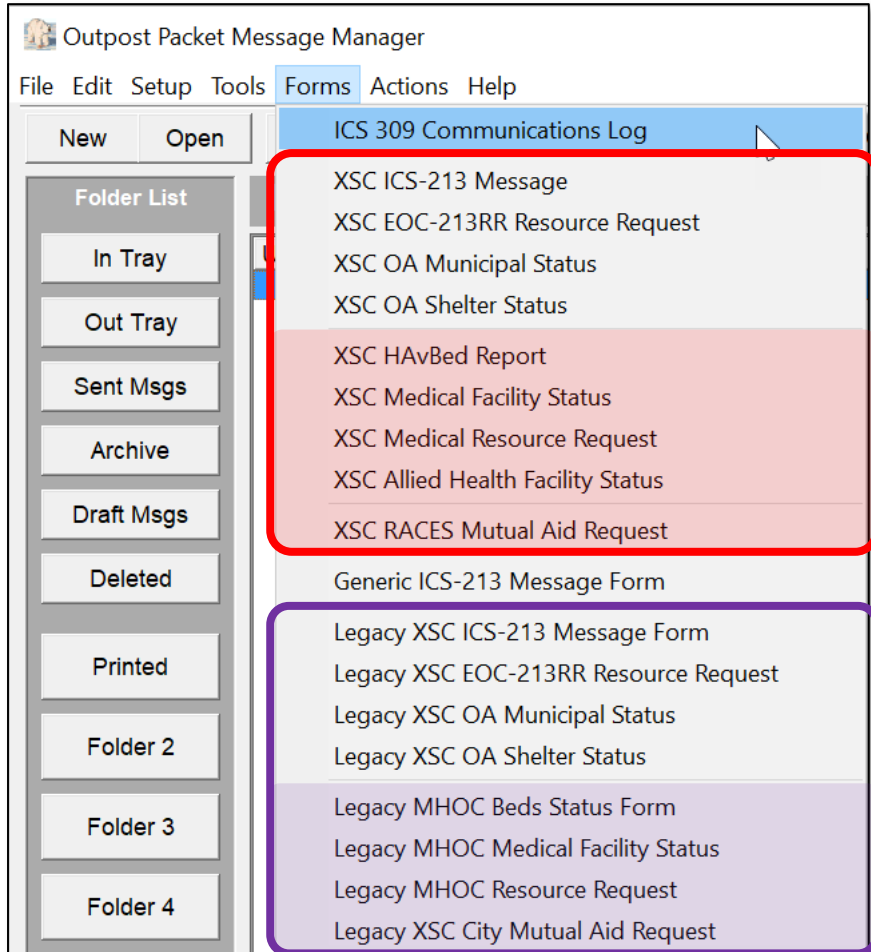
Outpost Packet Message Manager

File Edit Setup Tools Forms Actions Help

New Open

Folder List

In Tray

Out Tray

Sent Msgs

Archive

Draft Msgs

Deleted

Printed

Folder 2

Folder 3

Folder 4

ICS 309 Communications Log

XSC ICS-213 Message
XSC EOC-213RR Resource Request
XSC OA Municipal Status
XSC OA Shelter Status

XSC HAvBed Report
XSC Medical Facility Status
XSC Medical Resource Request
XSC Allied Health Facility Status

XSC RACES Mutual Aid Request

Generic ICS-213 Message Form

Legacy XSC ICS-213 Message Form
Legacy XSC EOC-213RR Resource Request
Legacy XSC OA Municipal Status
Legacy XSC OA Shelter Status

Legacy MHOC Beds Status Form
Legacy MHOC Medical Facility Status
Legacy MHOC Resource Request
Legacy XSC City Mutual Aid Request